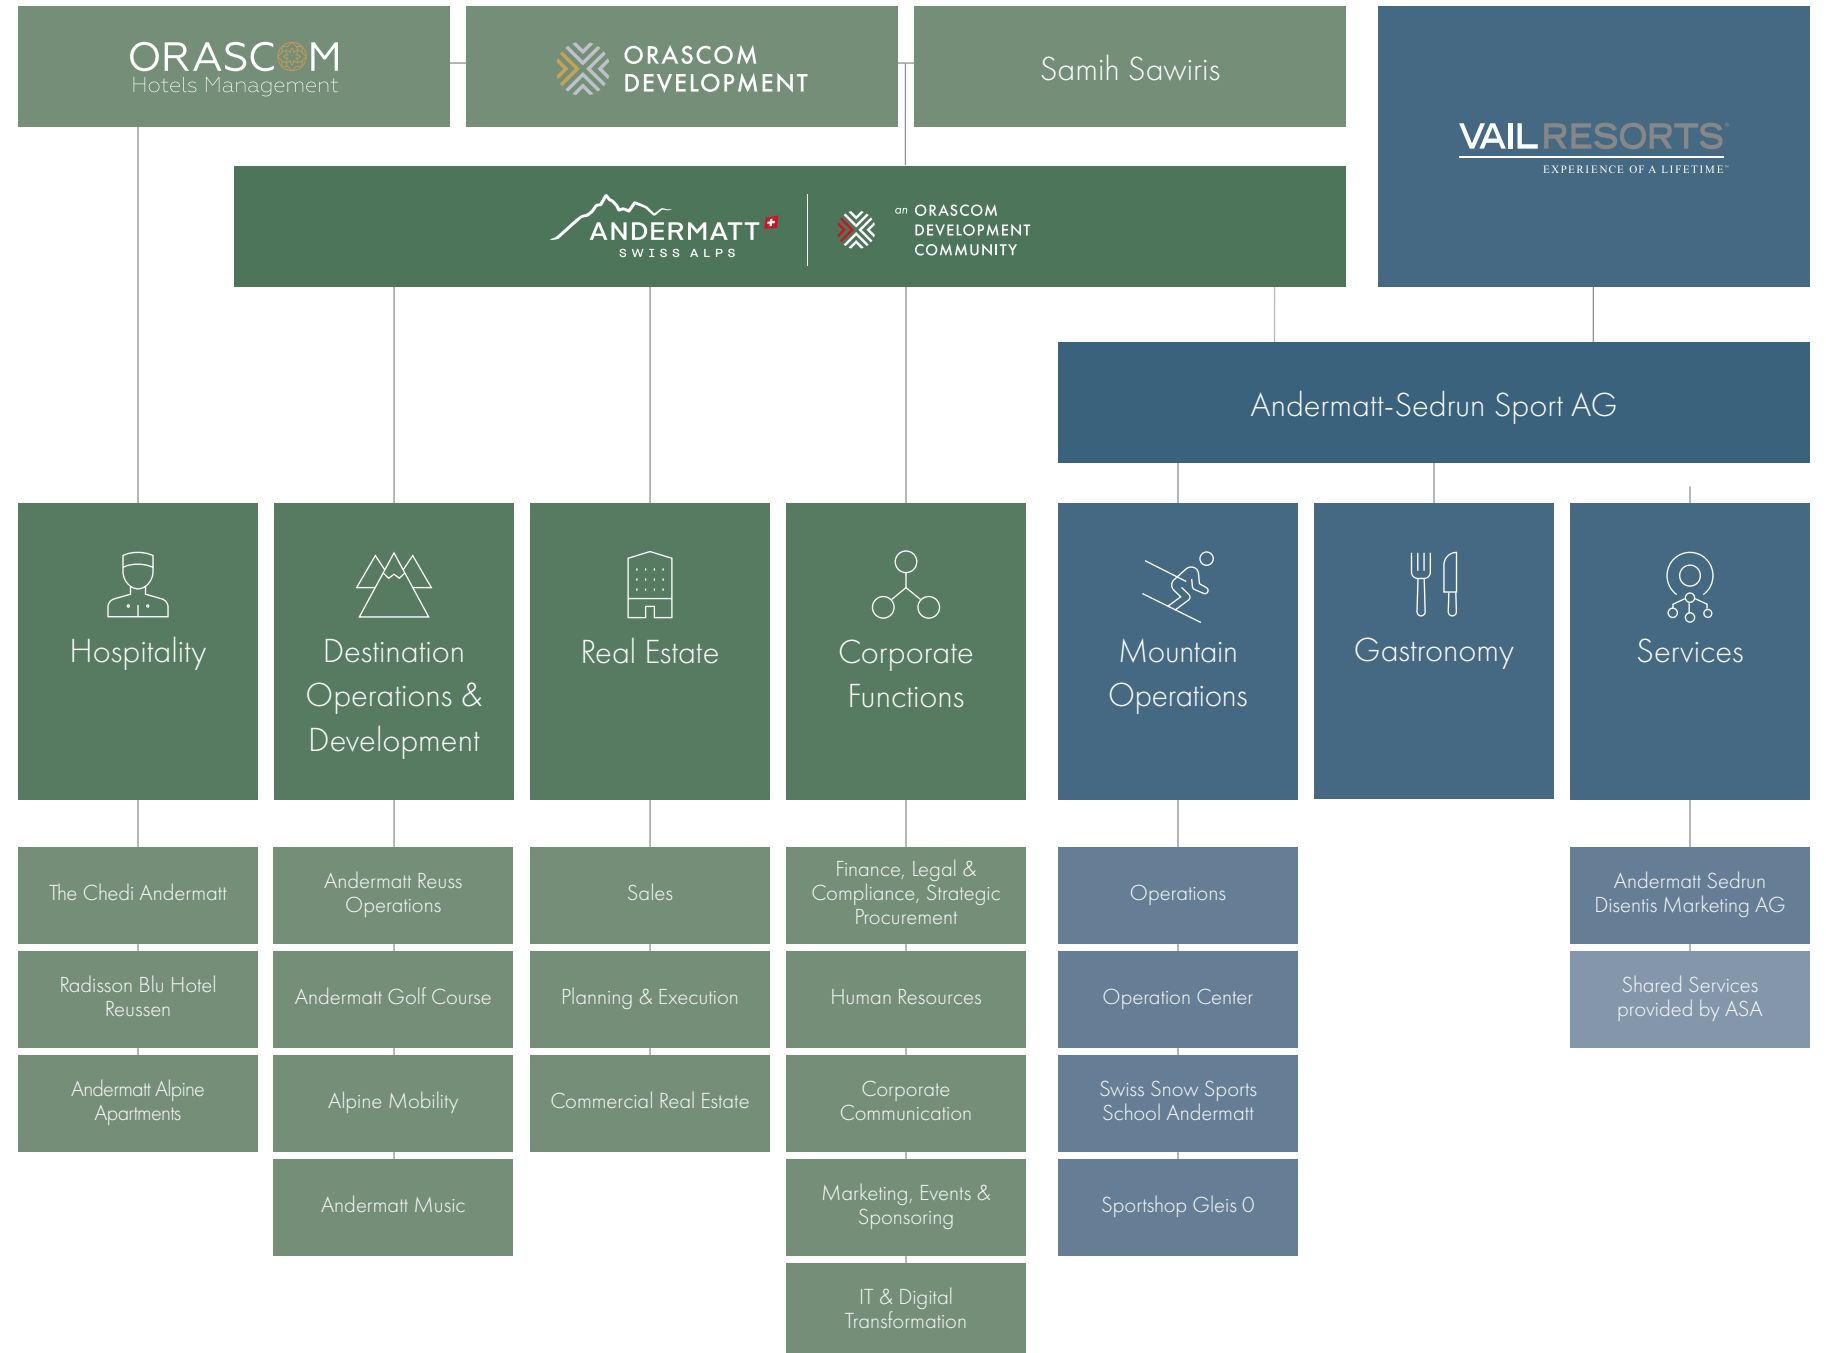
ORASCOM
Hotels Management

ORASCOM
DEVELOPMENT

Samih Sawiris

VAIL RESORTS
EXPERIENCE OF A LIFETIME

ANDERMATT
SWISS ALPS

an ORASCOM DEVELOPMENT COMMUNITY

Andermatt-Sedrun Sport AG

Hospitality

Destination Operations & Development

Real Estate

Corporate Functions

Mountain Operations

Gastronomy

Services

The Chedi Andermatt

Radisson Blu Hotel Reussen

Andermatt Alpine Apartments

Andermatt Reuss Operations

Andermatt Golf Course

Alpine Mobility

Andermatt Music

Sales

Planning & Execution

Commercial Real Estate

Finance, Legal & Compliance, Strategic Procurement

Human Resources

Corporate Communication

Marketing, Events & Sponsoring

IT & Digital Transformation

Operations

Operation Center

Swiss Snow Sports School Andermatt

Sportshop Gleis 0

Andermatt Sedrun Disentis Marketing AG

Shared Services provided by ASA